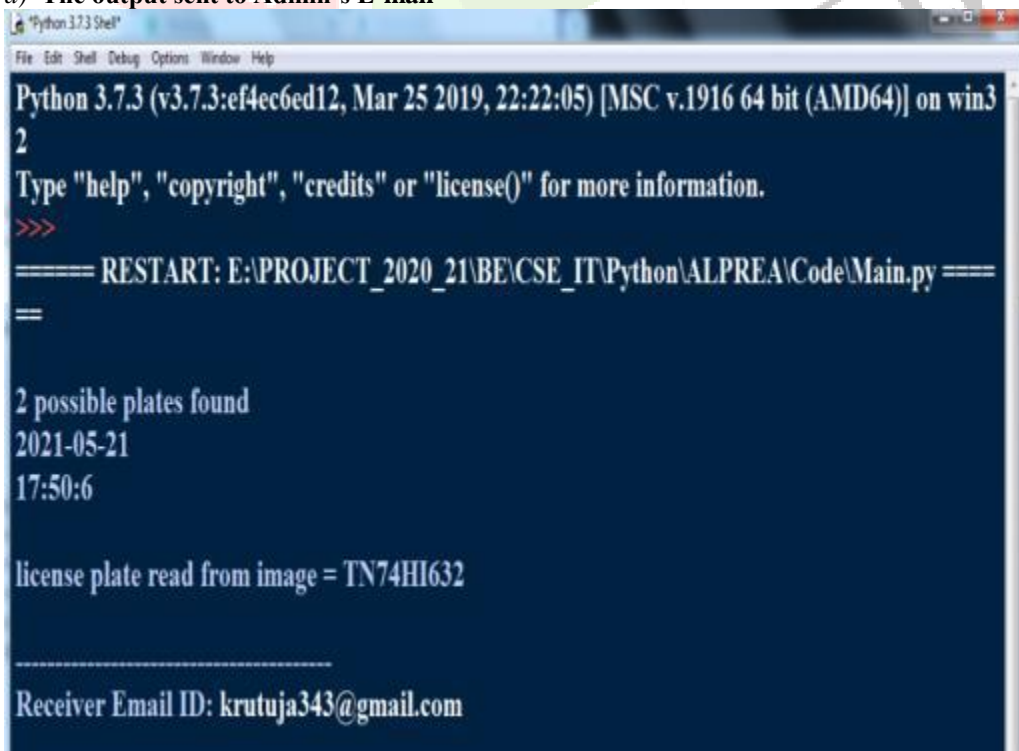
a) The output sent to Admin's E-mail

*Python 3.7.3 Shell*

File Edit Shell Debug Options Window Help

Python 3.7.3 (v3.7.3:ef4ec6ed12, Mar 25 2019, 22:22:05) [MSC v.1916 64 bit (AMD64)] on win32
Type "help", "copyright", "credits" or "license()" for more information.
>>>
====== RESTART: E:\PROJECT_2020_21\BE\CSE_IT\Python\ALPREA\Code\Main.py ======

2 possible plates found
2021-05-21
17:50:6

license plate read from image = TN74HI632

----------------------------------------
Receiver Email ID: krutuja343@gmail.com